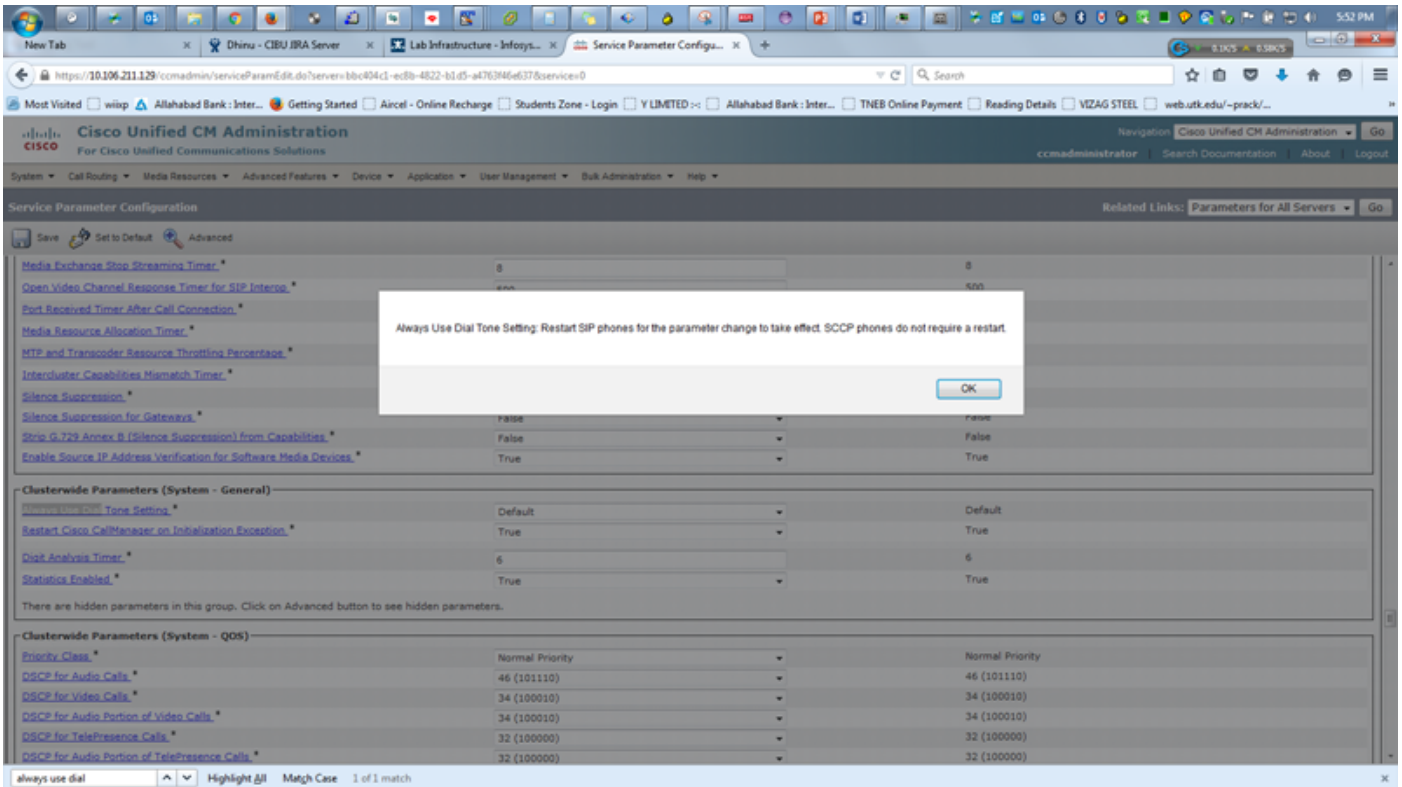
5:52 PM

New Tab × Dhinu - CIBU JIRA Server × Lab Infrastructure - Infosys... × Service Parameter Configu... × +

https://10.106.211.129/ccmadmin/serviceParamEdit.do?server=bbc404c1-ec8b-4822-b1d5-a4763f46e637&service=0

Search

Most Visited wiixp Allahabad Bank : Inter... Getting Started Aircel - Online Recharge Students Zone - Login Y LIMITED :-: Allahabad Bank : Inter... TNEB Online Payment Reading Details VIZAG STEEL web.utk.edu/~prack/...

Cisco Unified CM Administration
For Cisco Unified Communications Solutions

Navigation Cisco Unified CM Administration Go
ccmadministrator Search Documentation About Logout

System ▾ Call Routing ▾ Media Resources ▾ Advanced Features ▾ Device ▾ Application ▾ User Management ▾ Bulk Administration ▾ Help ▾

Service Parameter Configuration

Related Links: Parameters for All Servers Go

Save Set to Default Advanced

| | | |
|---|---|---|
| Media Exchange Stop Streaming Timer * | 8 | 8 |
| Open Video Channel Response Timer for SIP Interop * | 500 | 500 |
| Port Received Timer After Call Connection * | | |
| Media Resource Allocation Timer * | | |
| MTP and Transcoder Resource Throttling Percentage * | | |
| Intercluster Capabilities Mismatch Timer * | | |
| Silence Suppression * | | |
| Silence Suppression for Gateways * | False | False |
| Strip G.729 Annex B (Silence Suppression) from Capabilities * | False | False |
| Enable Source IP Address Verification for Software Media Devices * | True | True |

Always Use Dial Tone Setting: Restart SIP phones for the parameter change to take effect. SCCP phones do not require a restart.

OK

Clusterwide Parameters (System - General)

| | | |
|---|---|---|
| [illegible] Tone Setting * | Default | Default |
| Restart Cisco CallManager on Initialization Exception * | True | True |
| Digit Analysis Timer * | 6 | 6 |
| Statistics Enabled * | True | True |

There are hidden parameters in this group. Click on Advanced button to see hidden parameters.

Clusterwide Parameters (System - QOS)

| | | |
|---|---|---|
| Priority Class * | Normal Priority | Normal Priority |
| DSCP for Audio Calls * | 46 (101110) | 46 (101110) |
| DSCP for Video Calls * | 34 (100010) | 34 (100010) |
| DSCP for Audio Portion of Video Calls * | 34 (100010) | 34 (100010) |
| DSCP for TelePresence Calls * | 32 (100000) | 32 (100000) |
| DSCP for Audio Portion of TelePresence Calls * | 32 (100000) | 32 (100000) |

always use dial Highlight All Match Case 1 of 1 match